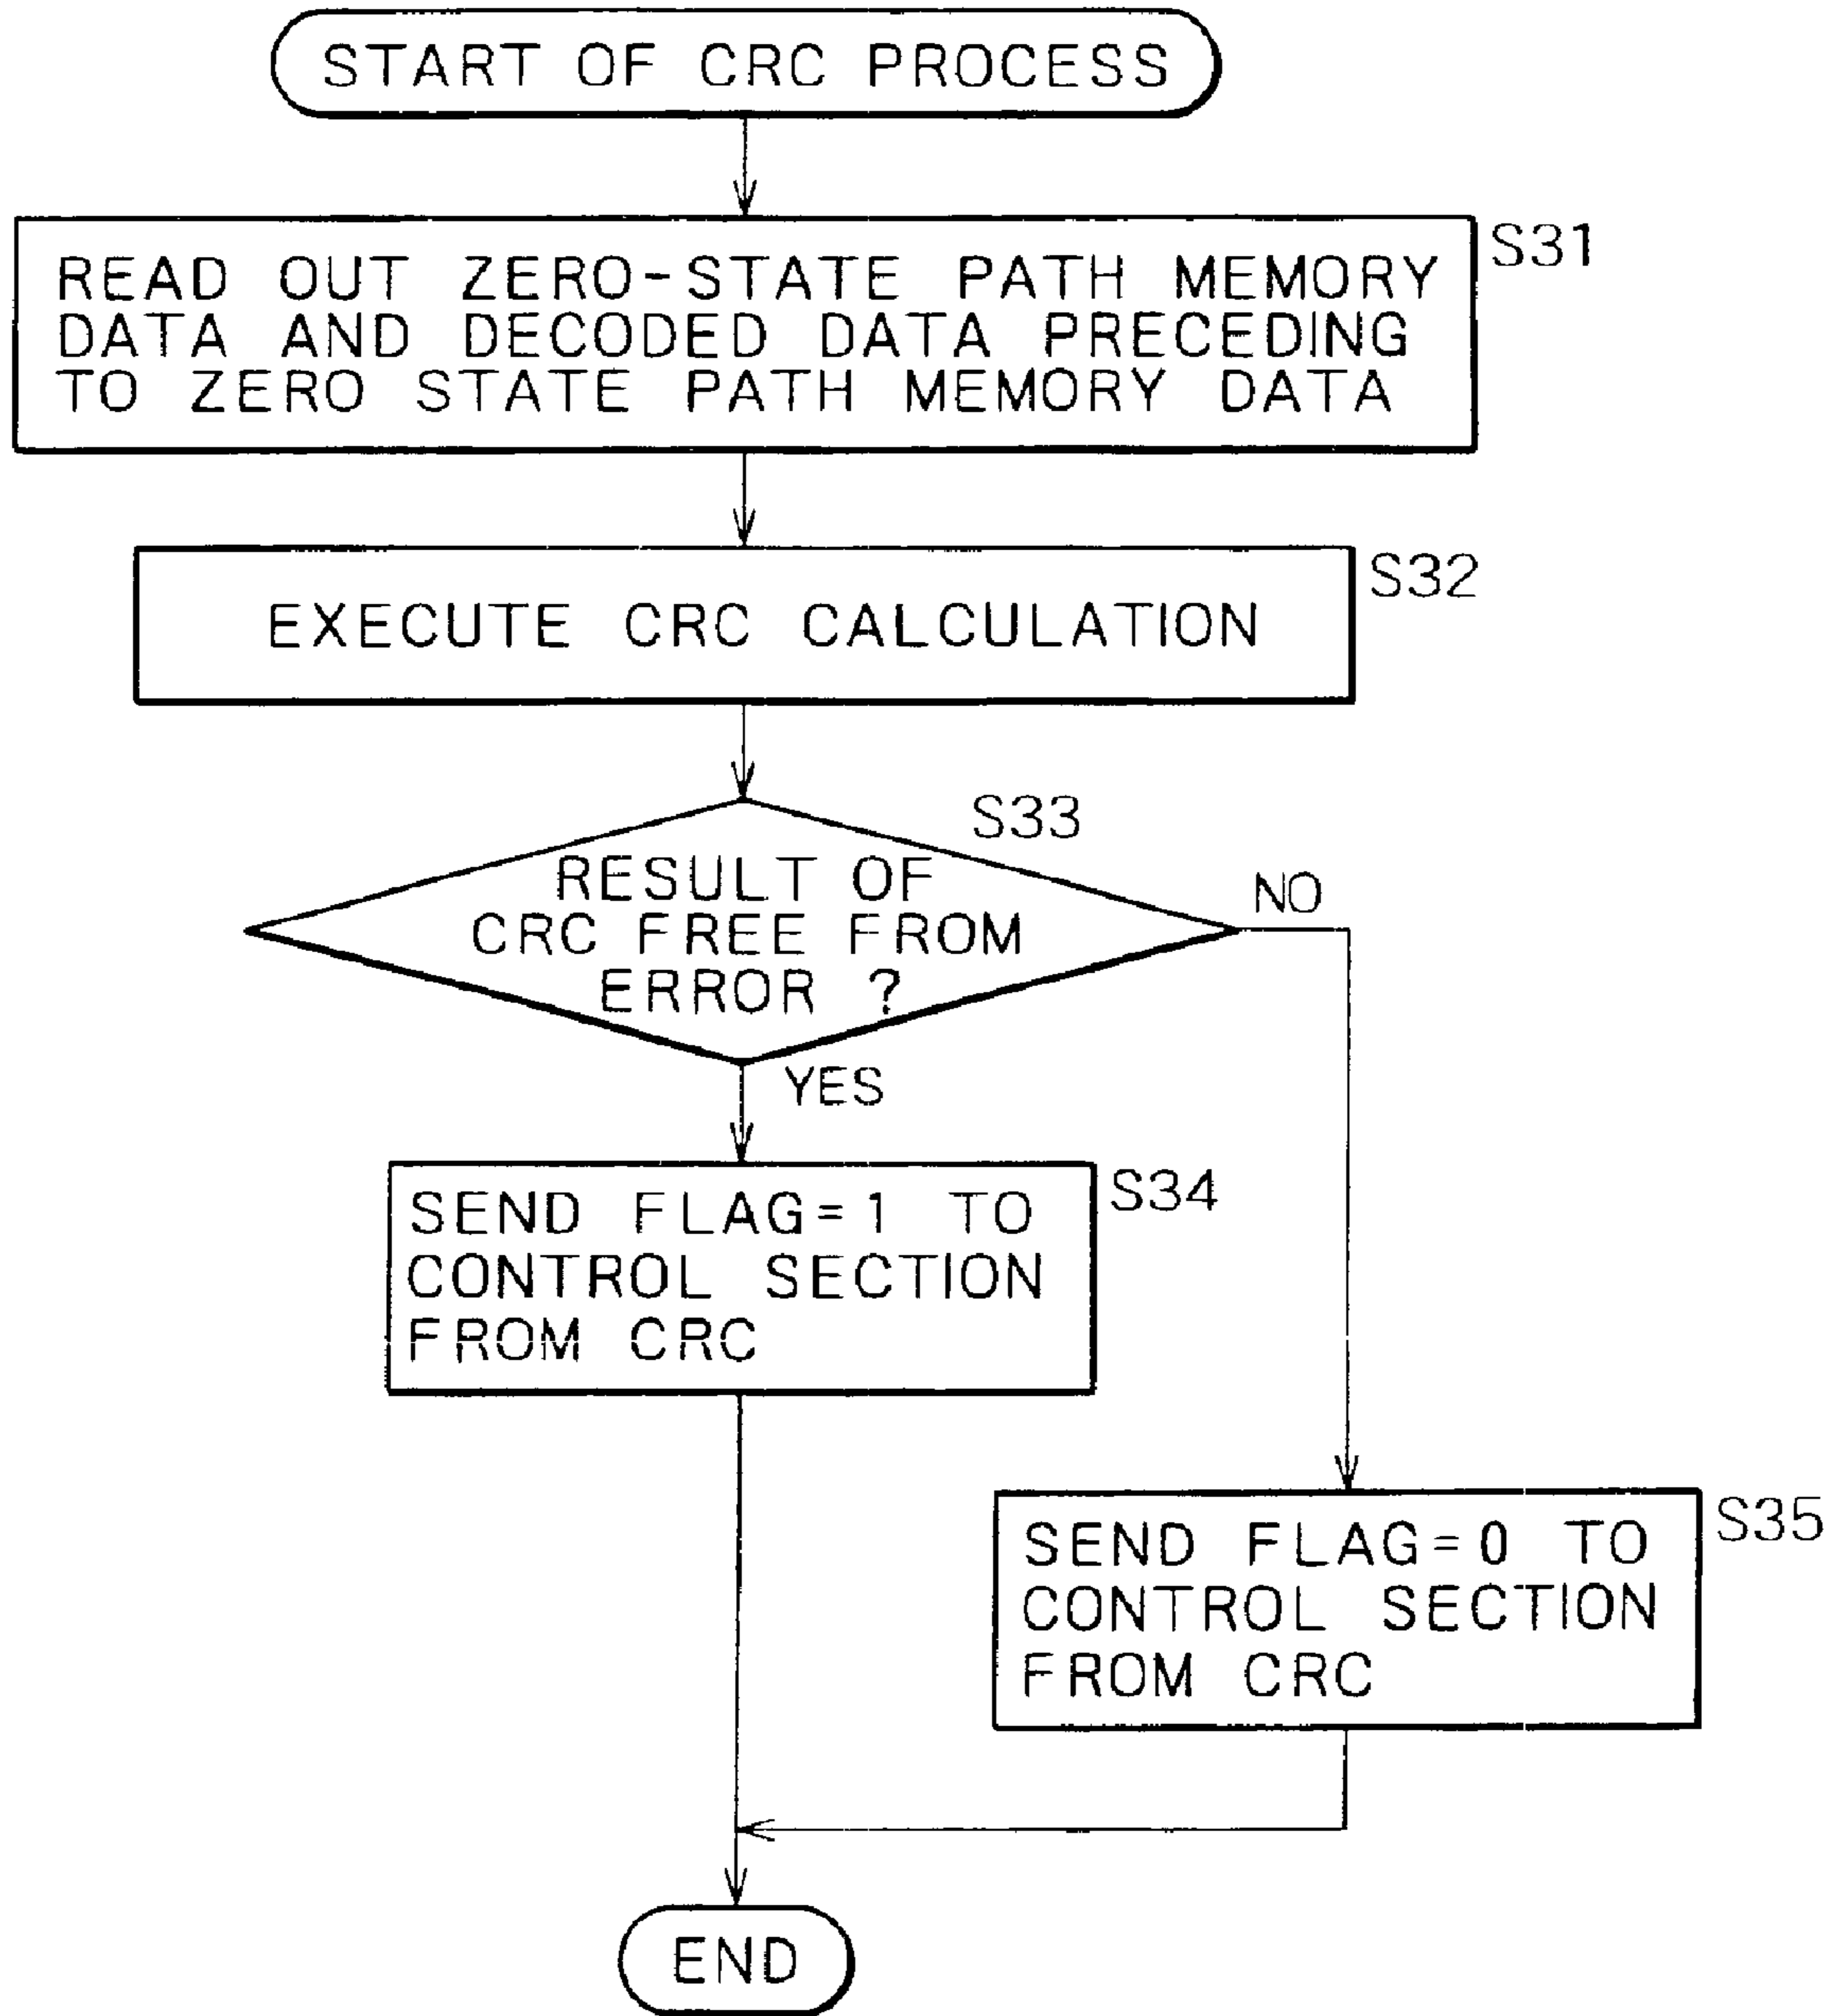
START OF CRC PROCESS

S31

READ OUT ZERO-STATE PATH MEMORY DATA AND DECODED DATA PRECEDING TO ZERO STATE PATH MEMORY DATA

S32

EXECUTE CRC CALCULATION

S33

RESULT OF CRC FREE FROM ERROR ?

NO

YES

S34

SEND FLAG=1 TO CONTROL SECTION FROM CRC

S35

SEND FLAG=0 TO CONTROL SECTION FROM CRC

END